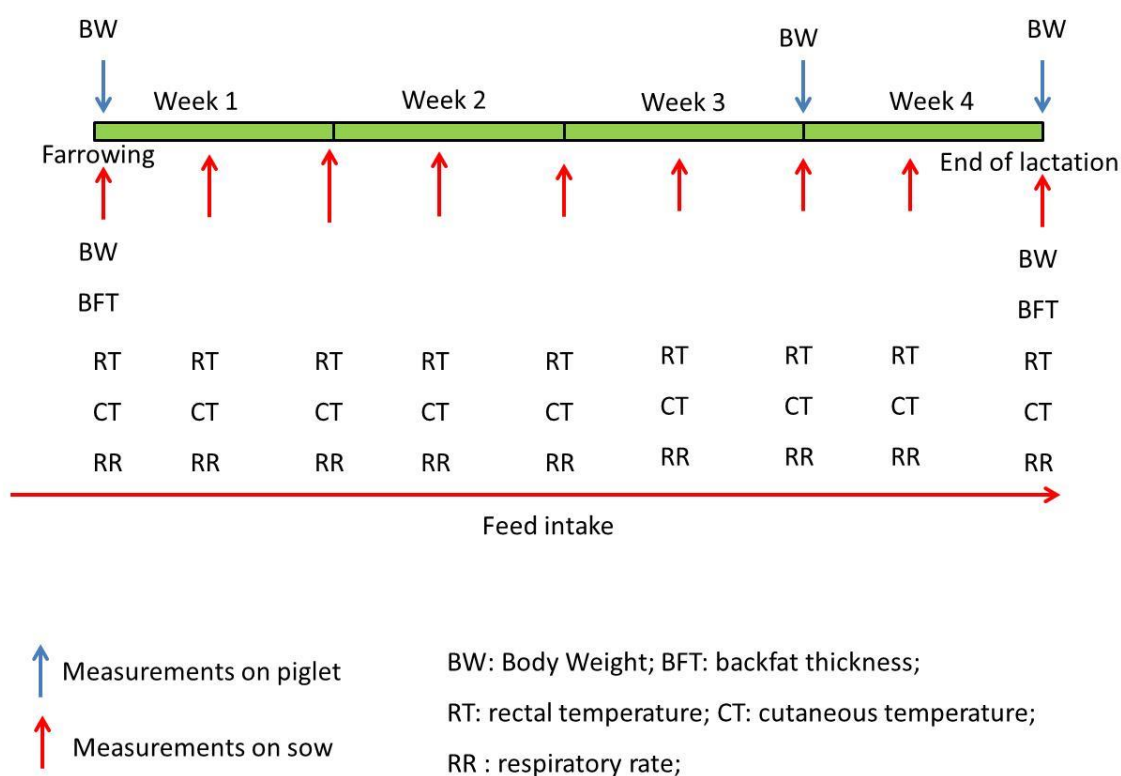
BW

BW

BW

Week 1

Week 2

Week 3

Week 4

Farrowing

End of lactation

BW
BFT
RT
CT
RR

RT
CT
RR

RT
CT
RR

RT
CT
RR

RT
CT
RR

RT
CT
RR

RT
CT
RR

RT
CT
RR

BW
BFT
RT
CT
RR

Feed intake

Measurements on piglet

Measurements on sow

BW: Body Weight; BFT: backfat thickness;

RT: rectal temperature; CT: cutaneous temperature;

RR : respiratory rate;